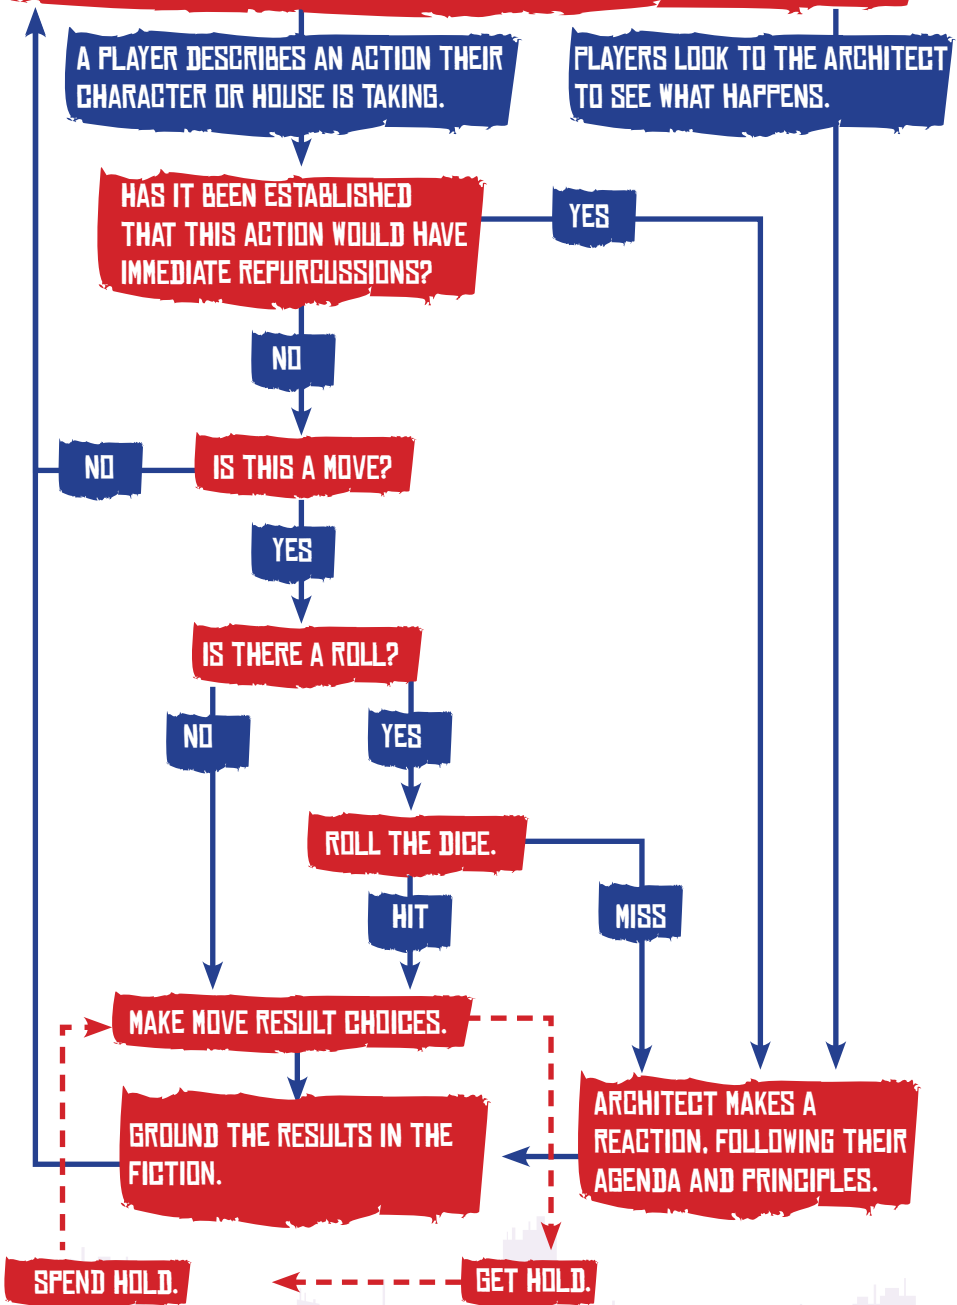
A PLAYER DESCRIBES AN ACTION THEIR CHARACTER OR HOUSE IS TAKING.

PLAYERS LOOK TO THE ARCHITECT TO SEE WHAT HAPPENS.

HAS IT BEEN ESTABLISHED THAT THIS ACTION WOULD HAVE IMMEDIATE REPURCUSSIONS?

YES

NO

NO

IS THIS A MOVE?

YES

IS THERE A ROLL?

NO

YES

ROLL THE DICE.

HIT

MISS

MAKE MOVE RESULT CHOICES.

GROUND THE RESULTS IN THE FICTION.

ARCHITECT MAKES A REACTION, FOLLOWING THEIR AGENDA AND PRINCIPLES.

SPEND HOLD.

GET HOLD.